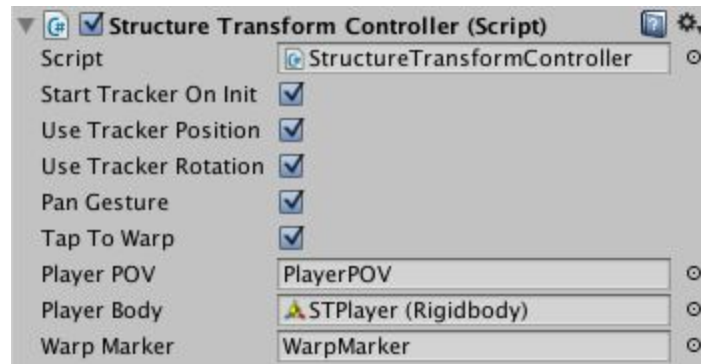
Structure Transform Controller (Script)

| | |
|---|---|
| Script | StructureTransformController |
| Start Tracker On Init | |
| Use Tracker Position | |
| Use Tracker Rotation | |
| Pan Gesture | |
| Tap To Warp | |
| Player POV | PlayerPOV |
| Player Body | STPlayer (Rigidbody) |
| Warp Marker | WarpMarker |